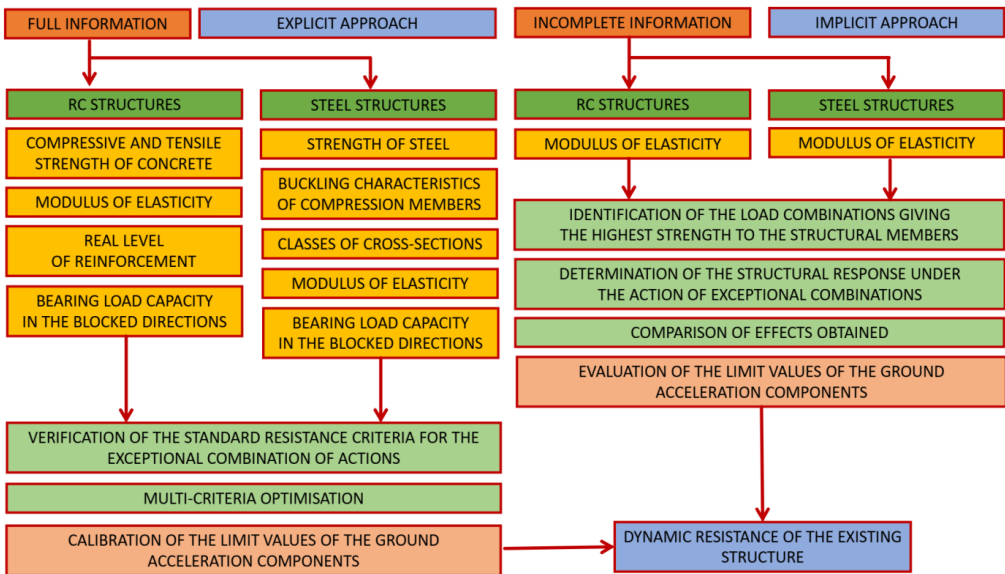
FULL INFORMATION

EXPLICIT APPROACH

INCOMPLETE INFORMATION

IMPLICIT APPROACH

RC STRUCTURES

STEEL STRUCTURES

RC STRUCTURES

STEEL STRUCTURES

COMPRESSIVE AND TENSILE STRENGTH OF CONCRETE

MODULUS OF ELASTICITY

REAL LEVEL OF REINFORCEMENT

BEARING LOAD CAPACITY IN THE BLOCKED DIRECTIONS

STRENGTH OF STEEL

BUCKLING CHARACTERISTICS OF COMPRESSION MEMBERS

CLASSES OF CROSS-SECTIONS

MODULUS OF ELASTICITY

BEARING LOAD CAPACITY IN THE BLOCKED DIRECTIONS

MODULUS OF ELASTICITY

MODULUS OF ELASTICITY

IDENTIFICATION OF THE LOAD COMBINATIONS GIVING THE HIGHEST STRENGTH TO THE STRUCTURAL MEMBERS

DETERMINATION OF THE STRUCTURAL RESPONSE UNDER THE ACTION OF EXCEPTIONAL COMBINATIONS

COMPARISON OF EFFECTS OBTAINED

EVALUATION OF THE LIMIT VALUES OF THE GROUND ACCELERATION COMPONENTS

VERIFICATION OF THE STANDARD RESISTANCE CRITERIA FOR THE EXCEPTIONAL COMBINATION OF ACTIONS

MULTI-CRITERIA OPTIMISATION

CALIBRATION OF THE LIMIT VALUES OF THE GROUND ACCELERATION COMPONENTS

DYNAMIC RESISTANCE OF THE EXISTING STRUCTURE